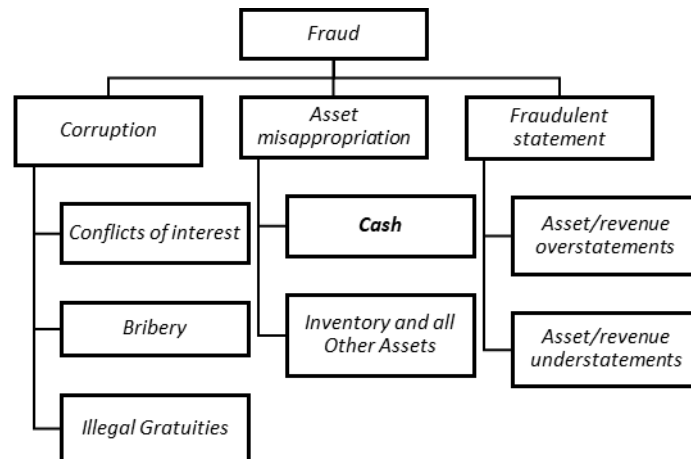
Fraud

Corruption

Conflicts of interest

Bribery

Illegal Gratuities

Asset misappropriation

Cash

Inventory and all Other Assets

Fraudulent statement

Asset/revenue overstatements

Asset/revenue understatements